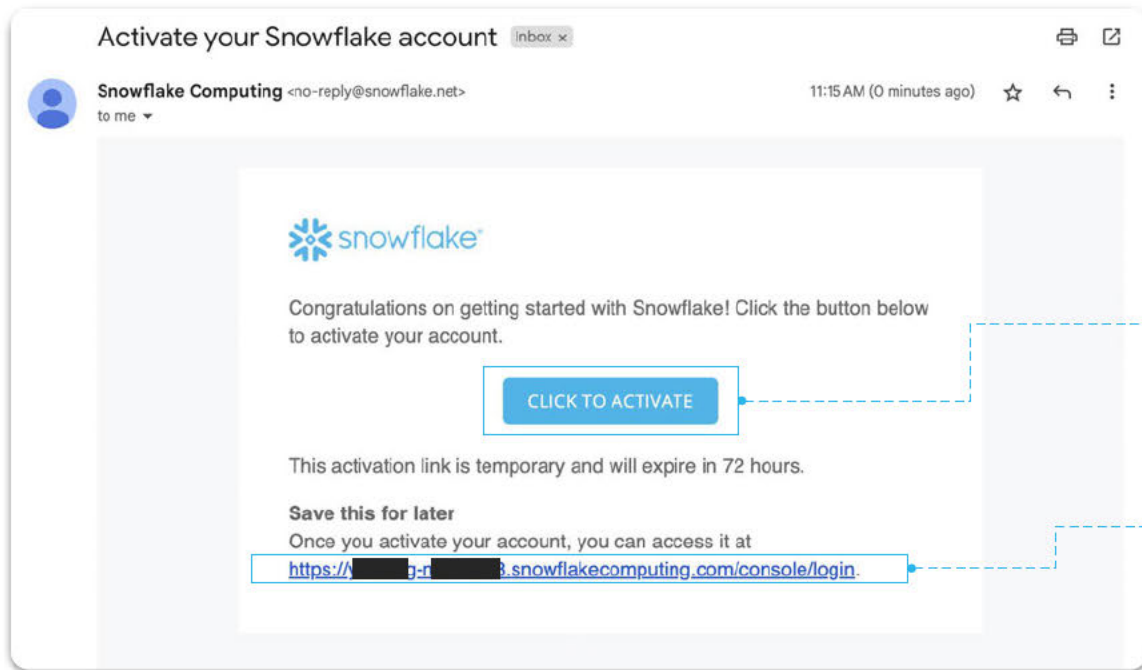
Activate your Snowflake account Inbox ×

Snowflake Computing <no-reply@snowflake.net>
to me

11:15 AM (0 minutes ago)

snowflake

Congratulations on getting started with Snowflake! Click the button below to activate your account.

CLICK TO ACTIVATE

This activation link is temporary and will expire in 72 hours.

**Save this for later**
Once you activate your account, you can access it at https://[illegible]g-n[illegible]3.snowflakecomputing.com/console/login.